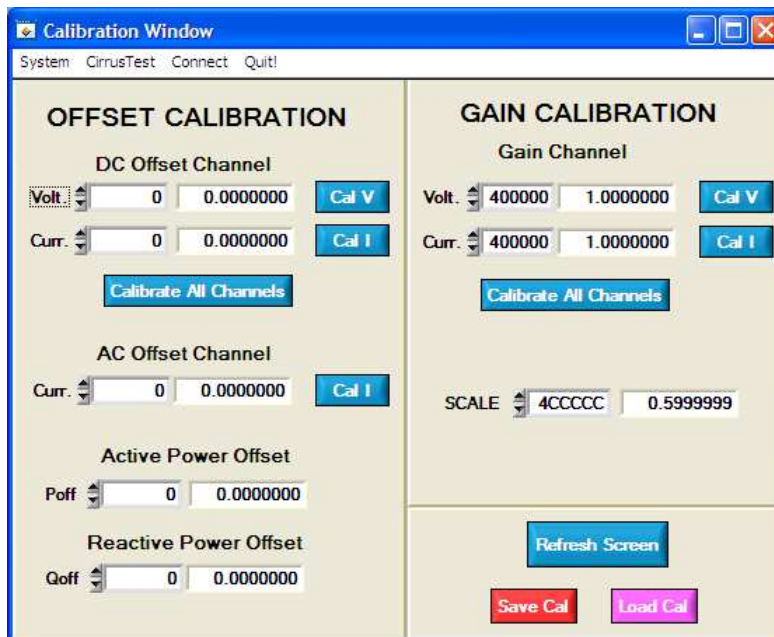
Calibration Window

System CirrusTest Connect Quit!

OFFSET CALIBRATION

DC Offset Channel

Volt. 0 0.0000000 Cal V

Curr. 0 0.0000000 Cal I

Calibrate All Channels

AC Offset Channel

Curr. 0 0.0000000 Cal I

Active Power Offset

Poff 0 0.0000000

Reactive Power Offset

Qoff 0 0.0000000

GAIN CALIBRATION

Gain Channel

Volt. 400000 1.0000000 Cal V

Curr. 400000 1.0000000 Cal I

Calibrate All Channels

SCALE 4CCCCC 0.5999999

Refresh Screen

Save Cal

Load Cal